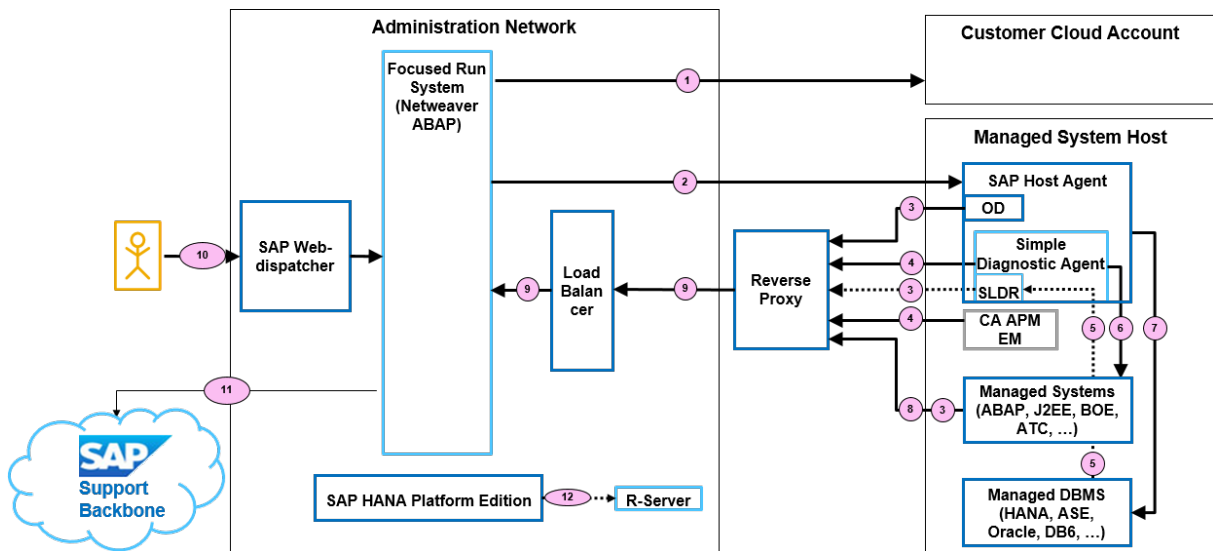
Administration Network

Customer Cloud Account

Focused Run System (Netweaver ABAP)

1

Managed System Host

2

SAP Host Agent

3

OD

Simple Diagnostic Agent

10

SAP Web-dispatcher

Load Balancer

9

9

Reverse Proxy

4

3

SLDR

4

CA APM EM

5

6

7

11

8

3

Managed Systems (ABAP, J2EE, BOE, ATC, …)

SAP Support Backbone

5

SAP HANA Platform Edition

12

R-Server

Managed DBMS (HANA, ASE, Oracle, DB6, …)